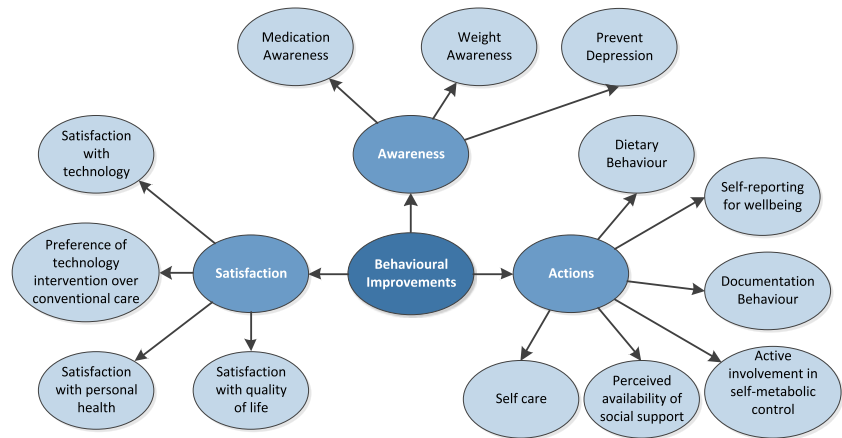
Medication Awareness

Weight Awareness

Prevent Depression

Awareness

Satisfaction with technology

Dietary Behaviour

Self-reporting for wellbeing

Preference of technology intervention over conventional care

Satisfaction

Behavioural Improvements

Actions

Documentation Behaviour

Satisfaction with personal health

Satisfaction with quality of life

Self care

Perceived availability of social support

Active involvement in self-metabolic control